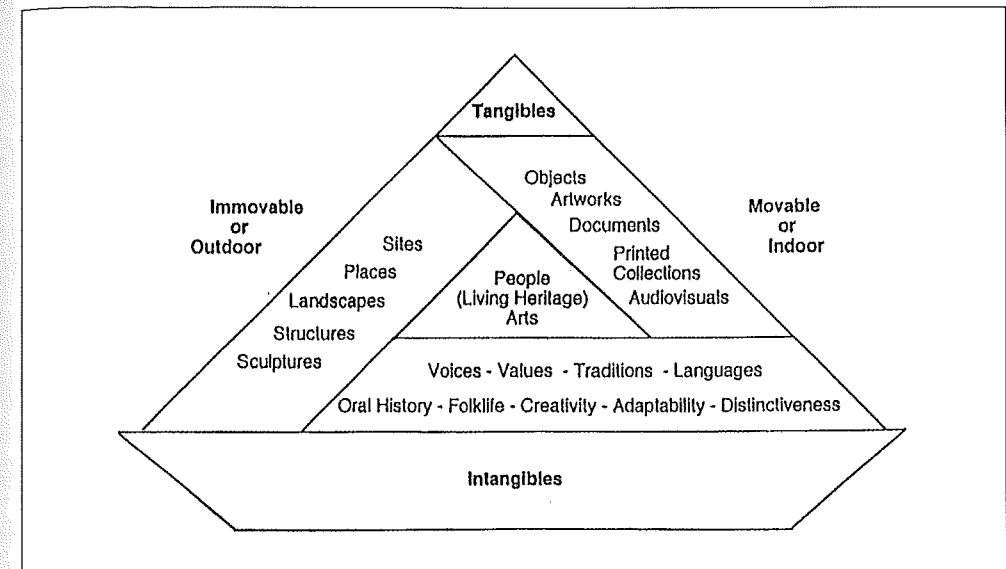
Tangibles

Immovable or Outdoor

Sites
Places
Landscapes
Structures
Sculptures

Objects
Artworks
Documents
Printed Collections
Audiovisuals

Movable or Indoor

People (Living Heritage) Arts

Voices - Values - Traditions - Languages
Oral History - Folklife - Creativity - Adaptability - Distinctiveness

Intangibles